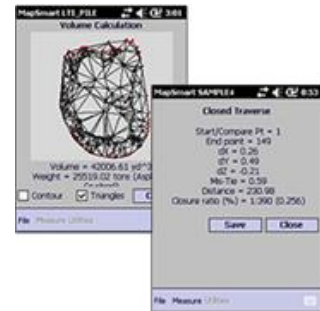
MapSmart LTI_PILE 3:01
Volume Calculation
Volume = 42006.61 yd^3
Weight = 25519.02 tons (Asp
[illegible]
Contour
Triangles
File Measure Utilities

MapSmart SAMPLE4 8:53
Closed Traverse
Start/Compare Pt = 1
End point = 149
dX = 0.26
dY = 0.49
dZ = -0.21
Mis-Tie = 0.59
Distance = 230.98
Closure ratio (%) = 1:390 (0.256)
Save
Close
File Measure Utilities